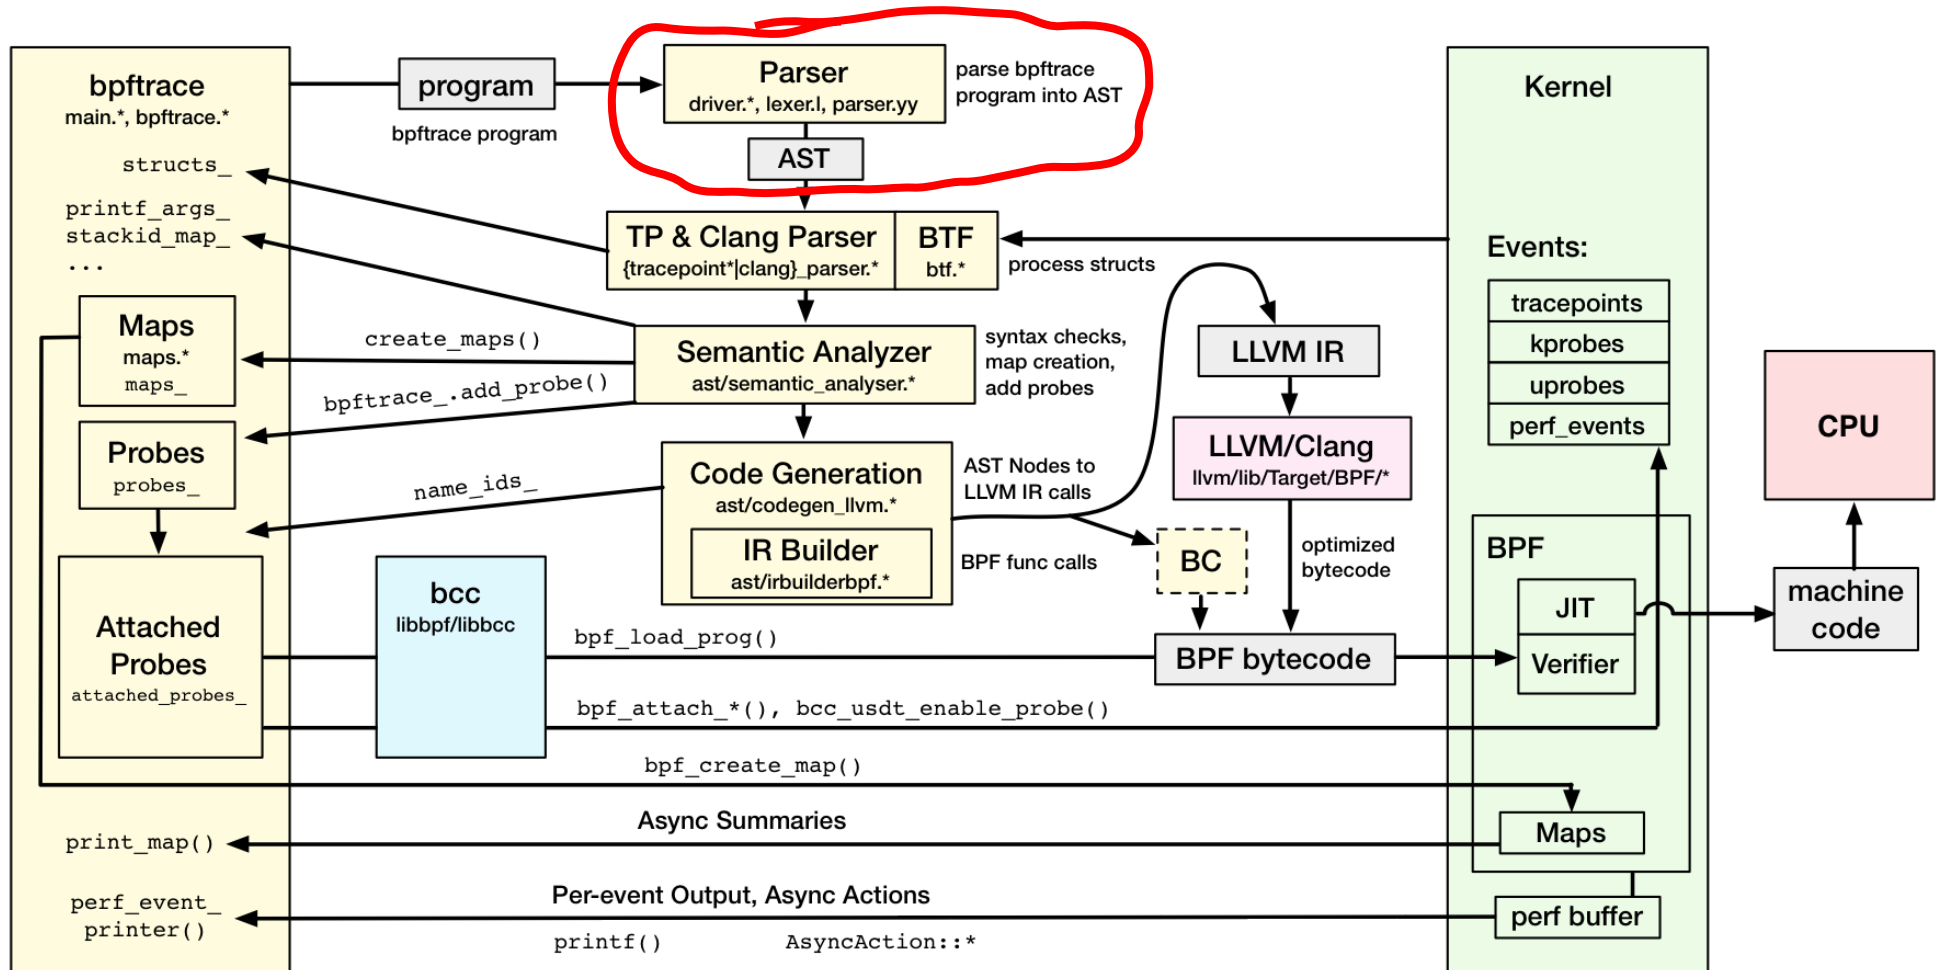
bpftrace
main.*, bpftrace.*

structs_

printf_args_
stackid_map_
...

Maps
maps.*
maps_

Probes
probes_

Attached Probes
attached_probes_

program

bpftrace program

Parser
driver.*, lexer.l, parser.yy

parse bpftrace program into AST

AST

TP & Clang Parser
{tracepoint*|clang}_parser.*

BTF
btf.*

process structs

create_maps()

bpftrace_.add_probe()

Semantic Analyzer
ast/semantic_analyser.*

syntax checks, map creation, add probes

name_ids_

Code Generation
ast/codegen_llvm.*

IR Builder
ast/irbuilderbpf.*

AST Nodes to LLVM IR calls

BPF func calls

LLVM IR

LLVM/Clang
llvm/lib/Target/BPF/*

BC

optimized bytecode

bcc
libbpf/libbcc

bpf_load_prog()

BPF bytecode

bpf_attach_*(), bcc_usdt_enable_probe()

bpf_create_map()

Kernel

Events:

tracepoints

kprobes

uprobes

perf_events

CPU

BPF

JIT

Verifier

machine code

Maps

print_map()

Async Summaries

Per-event Output, Async Actions

perf_event_ printer()

printf()

AsyncAction::*

perf buffer